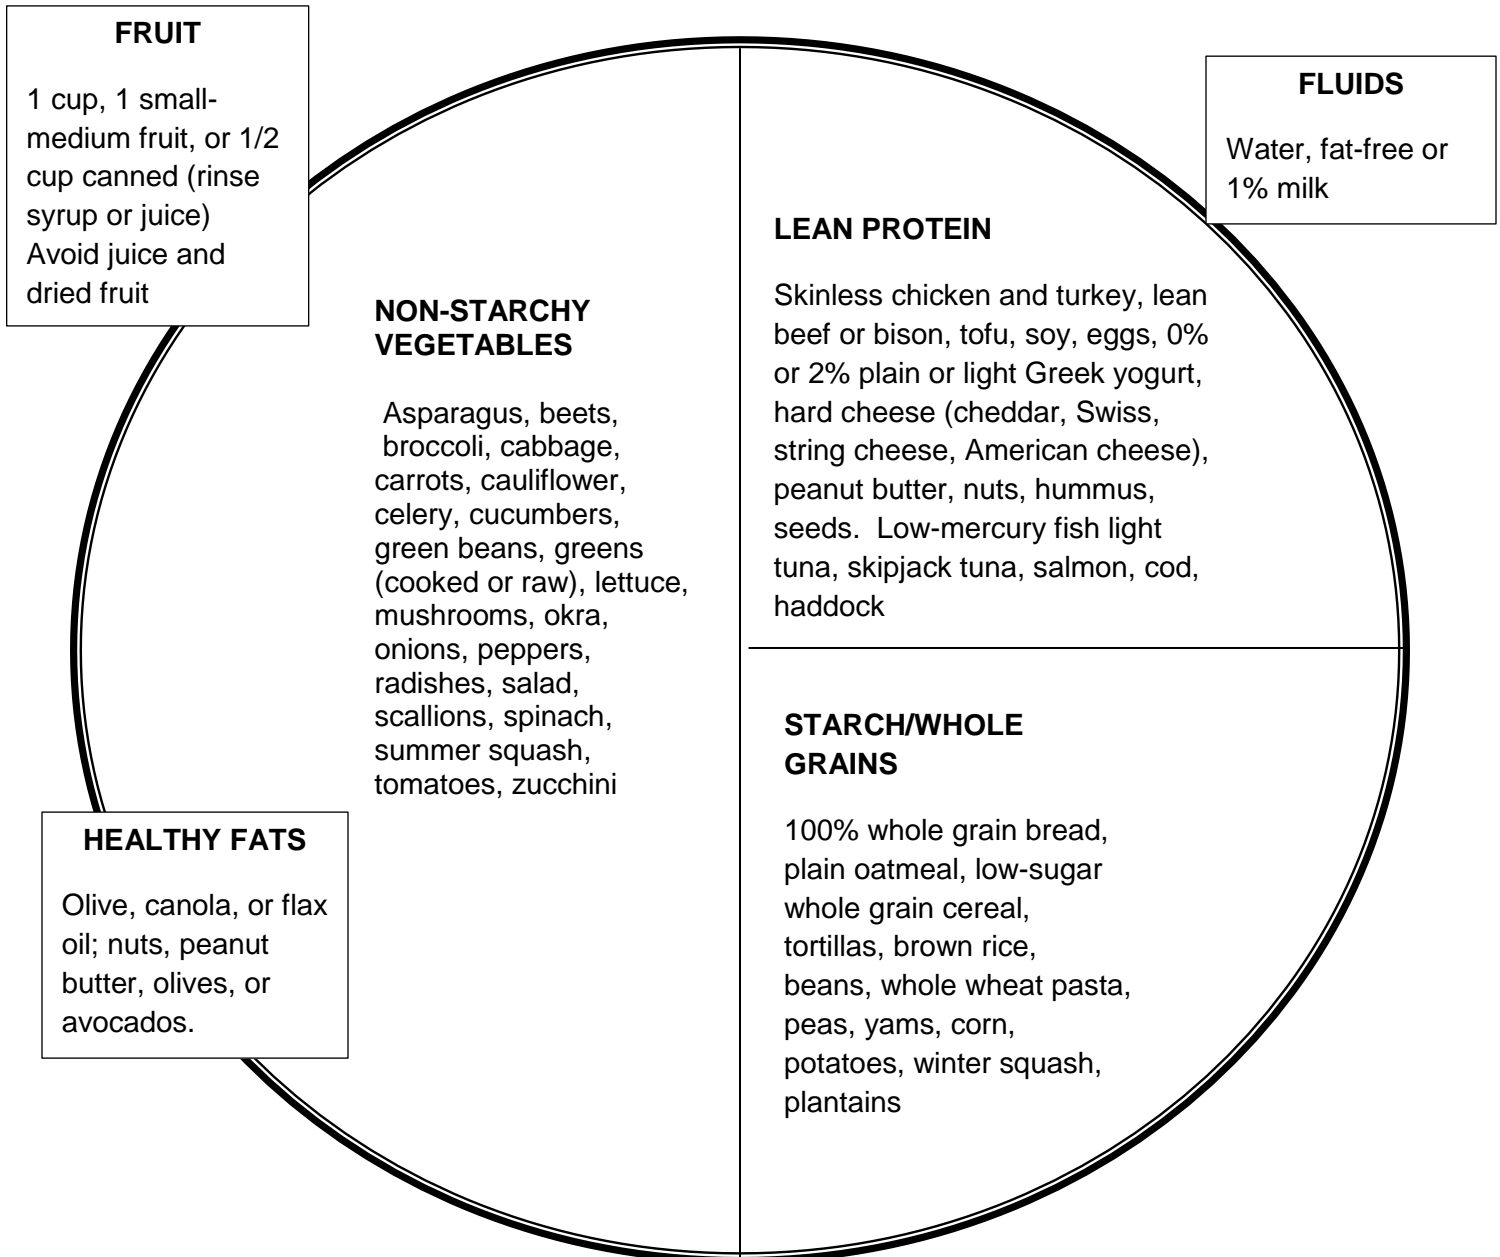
FRUIT

1 cup, 1 small-medium fruit, or 1/2 cup canned (rinse syrup or juice) Avoid juice and dried fruit

FLUIDS

Water, fat-free or 1% milk

NON-STARCHY VEGETABLES

Asparagus, beets, broccoli, cabbage, carrots, cauliflower, celery, cucumbers, green beans, greens (cooked or raw), lettuce, mushrooms, okra, onions, peppers, radishes, salad, scallions, spinach, summer squash, tomatoes, zucchini

LEAN PROTEIN

Skinless chicken and turkey, lean beef or bison, tofu, soy, eggs, 0% or 2% plain or light Greek yogurt, hard cheese (cheddar, Swiss, string cheese, American cheese), peanut butter, nuts, hummus, seeds. Low-mercury fish light tuna, skipjack tuna, salmon, cod, haddock

HEALTHY FATS

Olive, canola, or flax oil; nuts, peanut butter, olives, or avocados.

STARCH/WHOLE GRAINS

100% whole grain bread, plain oatmeal, low-sugar whole grain cereal, tortillas, brown rice, beans, whole wheat pasta, peas, yams, corn, potatoes, winter squash, plantains